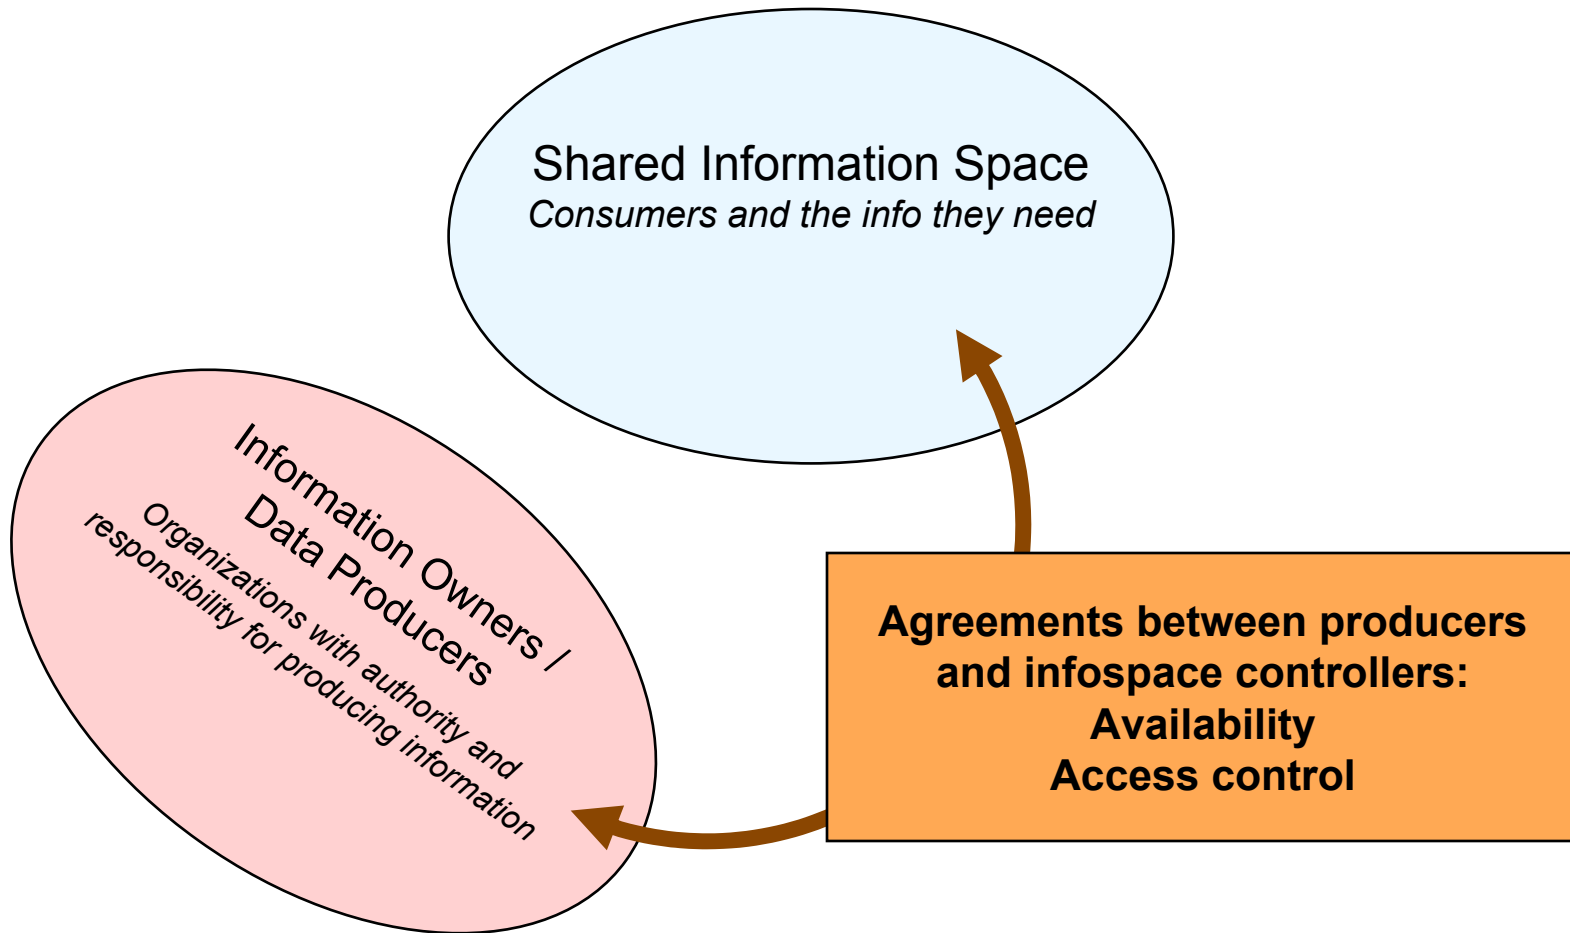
Shared Information Space
*Consumers and the info they need*

Information Owners / Data Producers
Organizations with authority and responsibility for producing information

**Agreements between producers and infospace controllers:**
**Availability**
**Access control**